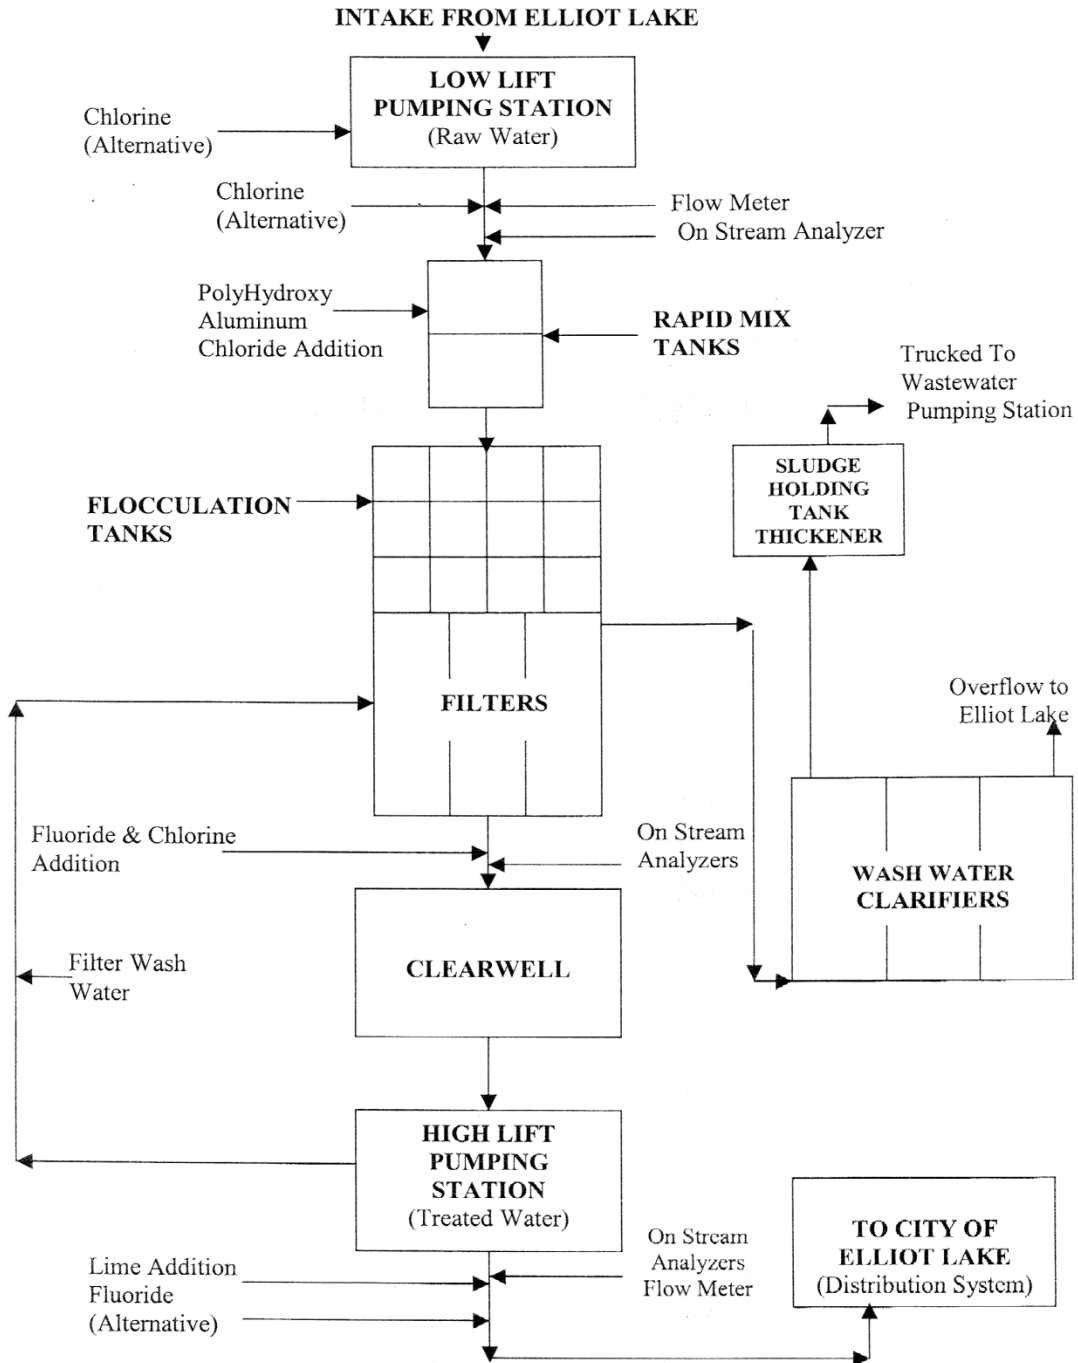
INTAKE FROM ELLIOT LAKE

LOW LIFT PUMPING STATION (Raw Water)

Chlorine (Alternative)

Chlorine (Alternative)

Flow Meter

On Stream Analyzer

PolyHydroxy Aluminum Chloride Addition

RAPID MIX TANKS

Trucked To Wastewater Pumping Station

SLUDGE HOLDING TANK THICKENER

FLOCCULATION TANKS

FILTERS

Overflow to Elliot Lake

Fluoride & Chlorine Addition

On Stream Analyzers

WASH WATER CLARIFIERS

CLEARWELL

Filter Wash Water

HIGH LIFT PUMPING STATION (Treated Water)

On Stream Analyzers Flow Meter

TO CITY OF ELLIOT LAKE (Distribution System)

Lime Addition

Fluoride (Alternative)